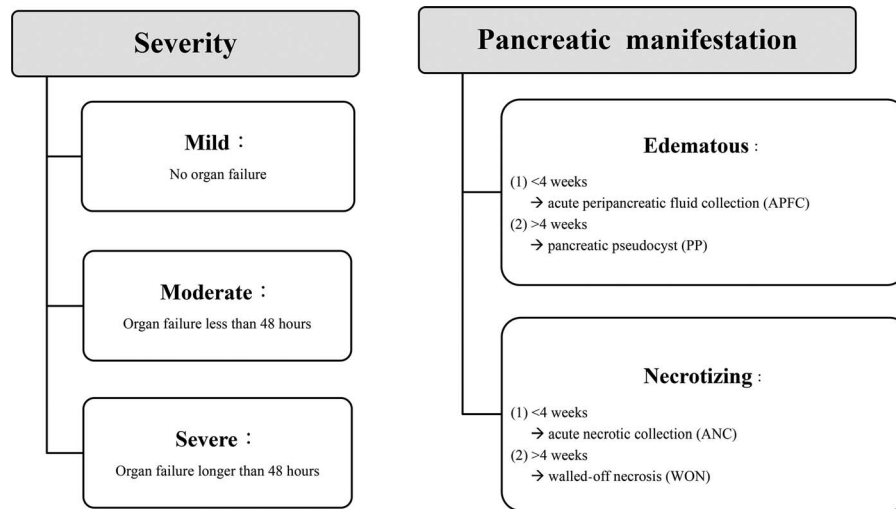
Severity

Mild：
No organ failure

Moderate：
Organ failure less than 48 hours

Severe：
Organ failure longer than 48 hours

Pancreatic manifestation

Edematous：
(1) <4 weeks
→ acute peripancreatic fluid collection (APFC)
(2) >4 weeks
→ pancreatic pseudocyst (PP)

Necrotizing：
(1) <4 weeks
→ acute necrotic collection (ANC)
(2) >4 weeks
→ walled-off necrosis (WON)